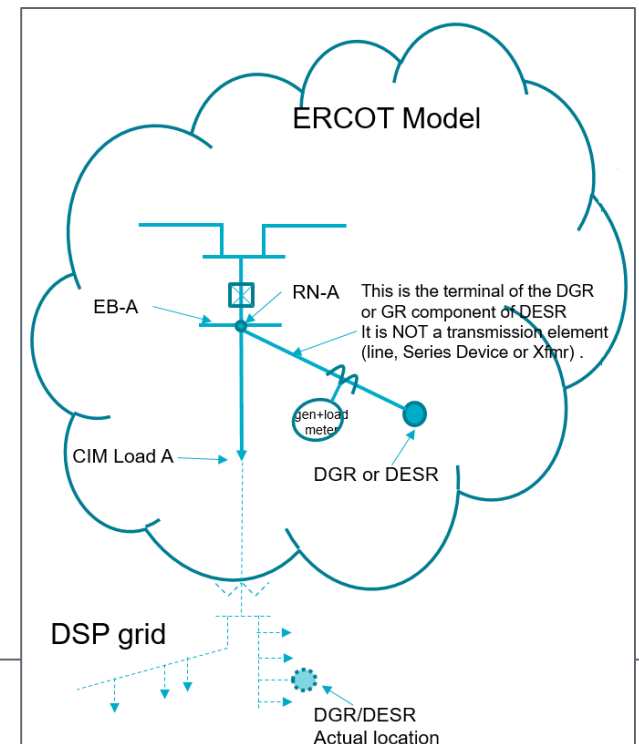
ERCOT Model

EB-A

RN-A

This is the terminal of the DGR or GR component of DESR
It is NOT a transmission element (line, Series Device or Xfmr) .

gen+load meter

CIM Load A

DGR or DESR

DSP grid

DGR/DESR
Actual location